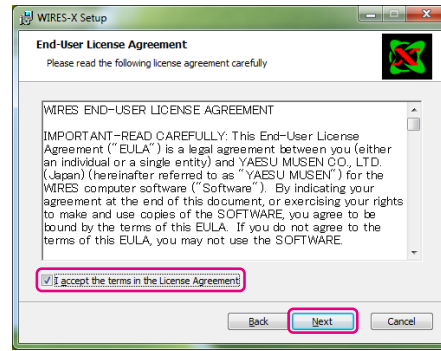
WIRES-X Setup

End-User License Agreement

Please read the following license agreement carefully

WIRES END-USER LICENSE AGREEMENT

IMPORTANT-READ CAREFULLY: This End-User License Agreement ("EULA") is a legal agreement between you (either an individual or a single entity) and YAESU MUSEN CO., LTD. (Japan) (hereinafter referred to as "YAESU MUSEN") for the WIRES computer software ("Software"). By indicating your agreement at the end of this document, or exercising your rights to make and use copies of the SOFTWARE, you agree to be bound by the terms of this EULA. If you do not agree to the terms of this EULA, you may not use the SOFTWARE.

I accept the terms in the License Agreement

Back

Next

Cancel